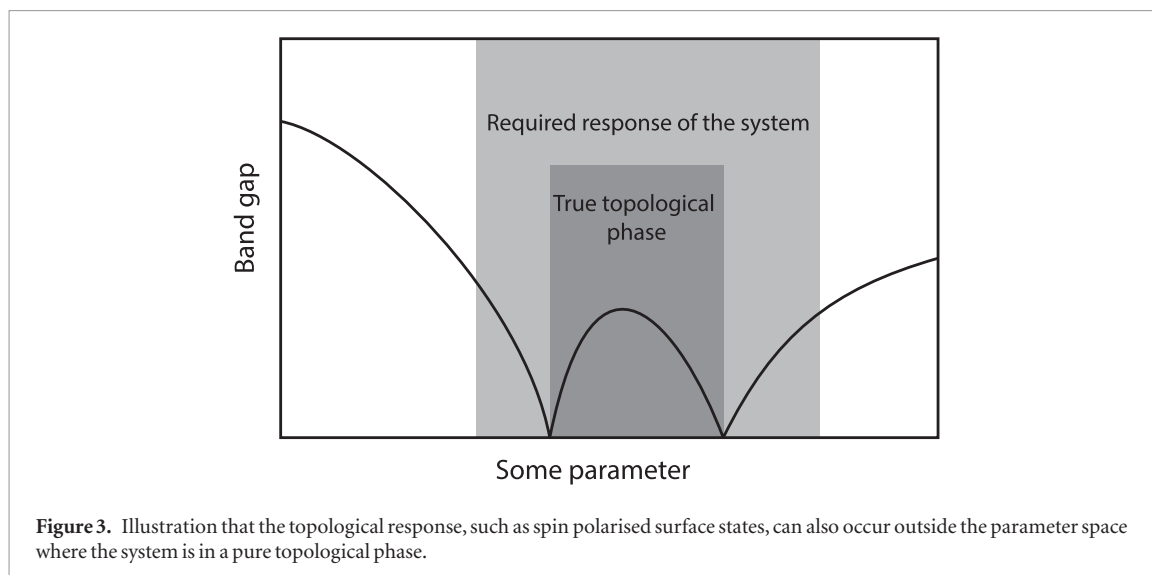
Required response of the system

True topological phase

Band gap

Some parameter

**Figure 3.** Illustration that the topological response, such as spin polarised surface states, can also occur outside the parameter space where the system is in a pure topological phase.